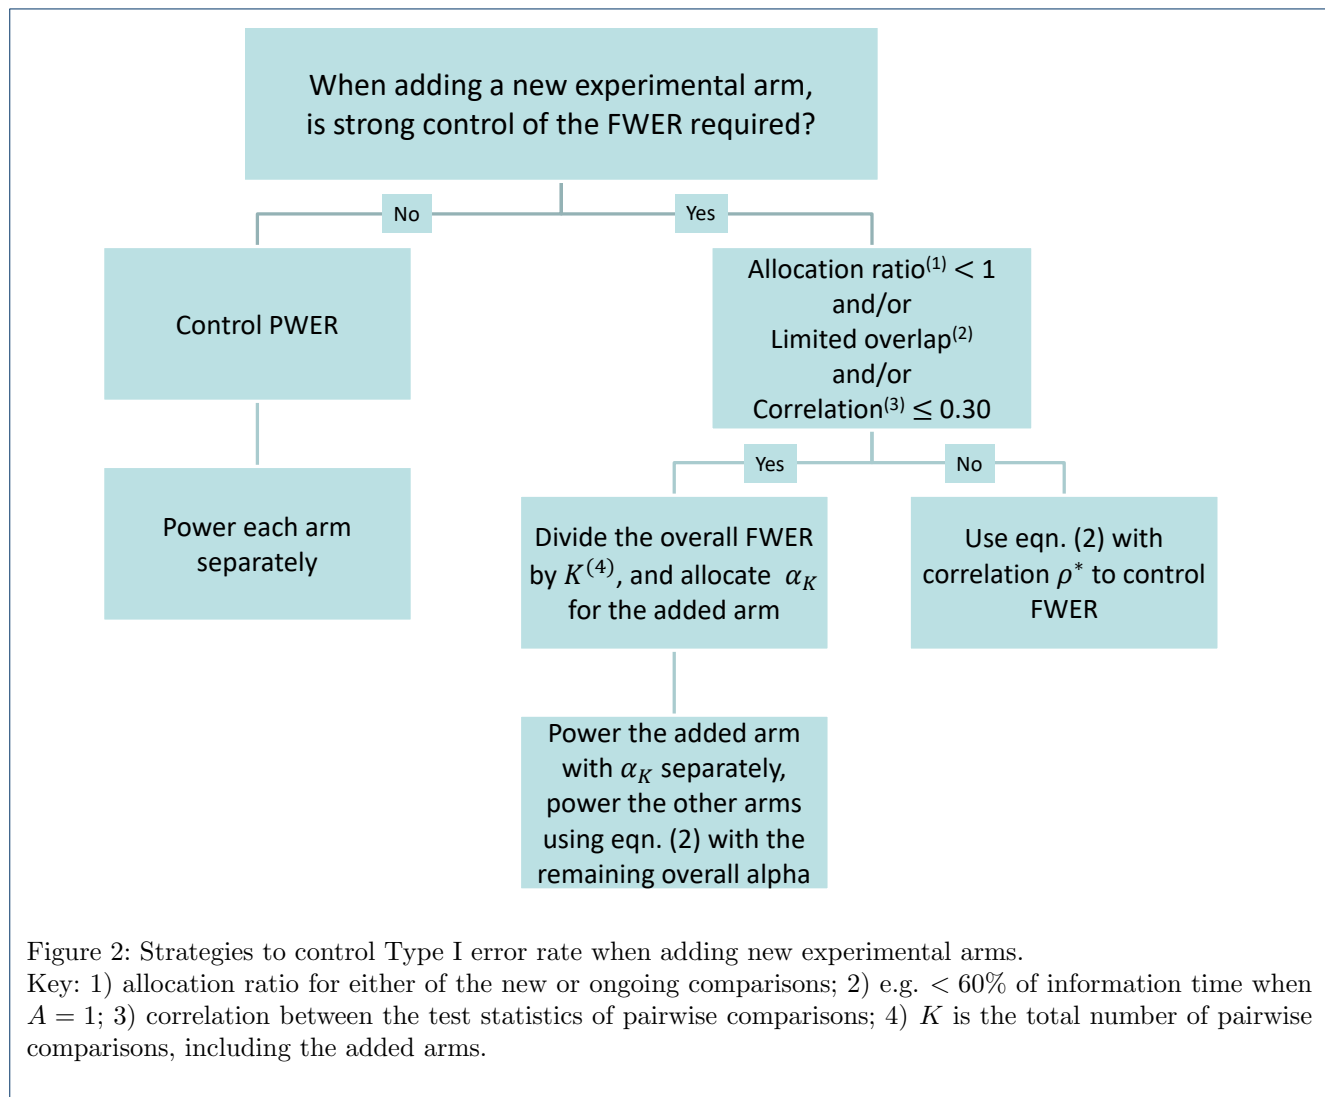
When adding a new experimental arm, is strong control of the FWER required?

No

Yes

Control PWER

Allocation ratio$^{(1)} < 1$
and/or
Limited overlap$^{(2)}$
and/or
Correlation$^{(3)} \leq 0.30$

Power each arm separately

Yes

No

Divide the overall FWER by $K^{(4)}$, and allocate $\alpha_K$ for the added arm

Use eqn. (2) with correlation $\rho^*$ to control FWER

Power the added arm with $\alpha_K$ separately, power the other arms using eqn. (2) with the remaining overall alpha

Figure 2: Strategies to control Type I error rate when adding new experimental arms.
Key: 1) allocation ratio for either of the new or ongoing comparisons; 2) e.g. $< 60\%$ of information time when $A = 1$; 3) correlation between the test statistics of pairwise comparisons; 4) $K$ is the total number of pairwise comparisons, including the added arms.